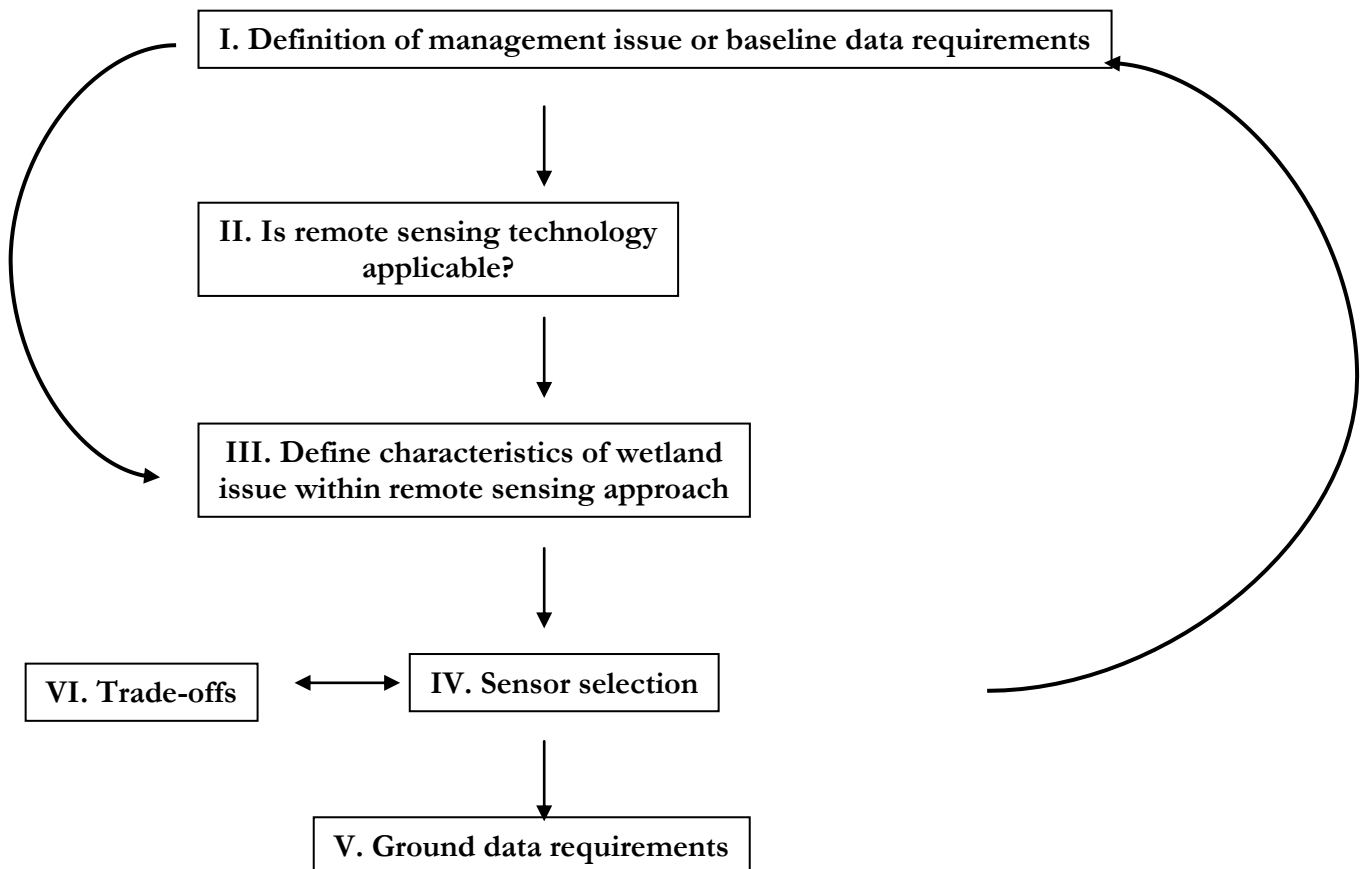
I. Definition of management issue or baseline data requirements

II. Is remote sensing technology applicable?

III. Define characteristics of wetland issue within remote sensing approach

VI. Trade-offs

IV. Sensor selection

V. Ground data requirements